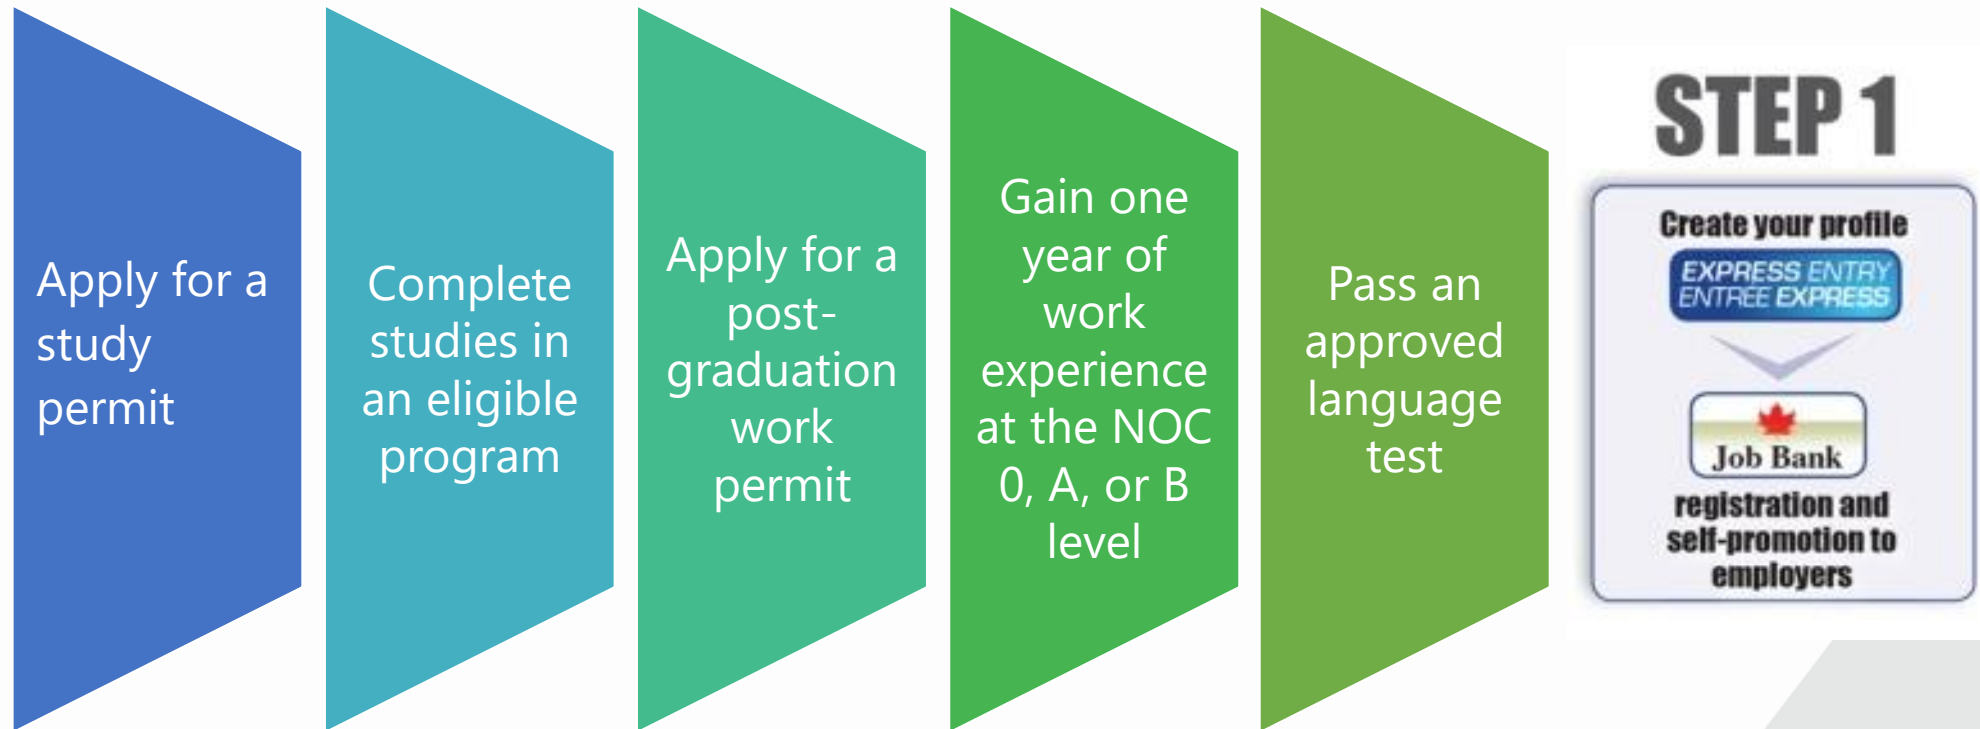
Apply for a study permit

Complete studies in an eligible program

Apply for a post-graduation work permit

Gain one year of work experience at the NOC 0, A, or B level

Pass an approved language test

STEP 1

Create your profile

EXPRESS ENTRY
ENTRÉE EXPRESS

Job Bank

registration and self-promotion to employers